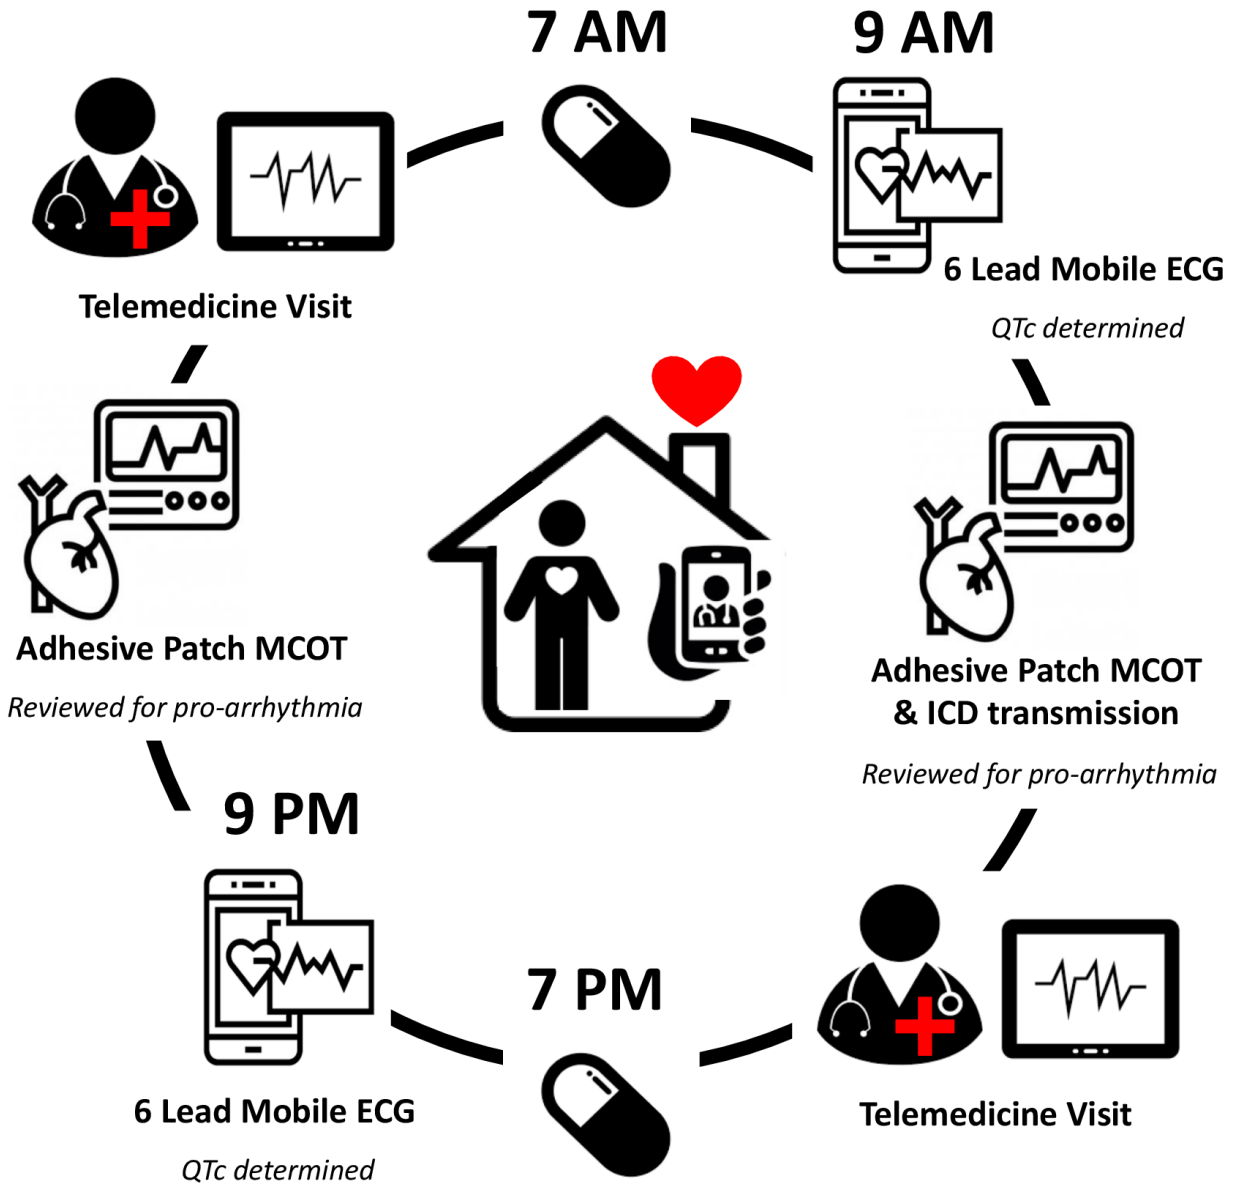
7 AM

9 AM

6 Lead Mobile ECG

*QTc determined*

Adhesive Patch MCOT & ICD transmission

*Reviewed for pro-arrhythmia*

Telemedicine Visit

7 PM

6 Lead Mobile ECG

*QTc determined*

9 PM

Adhesive Patch MCOT

*Reviewed for pro-arrhythmia*

Telemedicine Visit